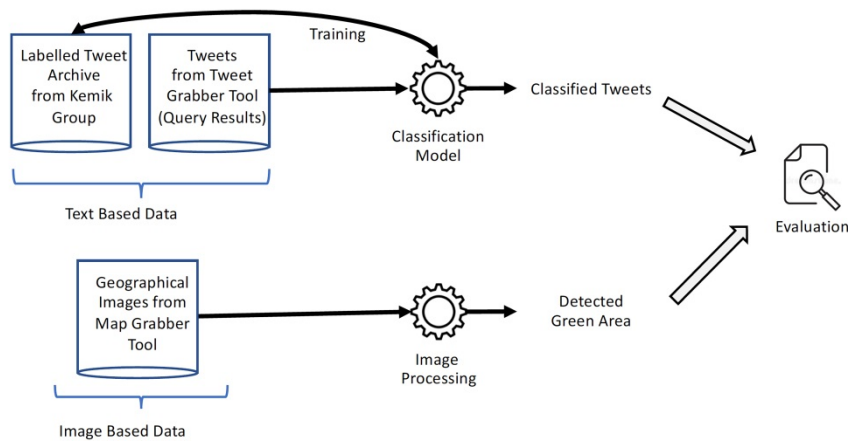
Labelled Tweet Archive from Kemik Group

Tweets from Tweet Grabber Tool (Query Results)

Training

Classification Model

Classified Tweets

Text Based Data

Evaluation

Geographical Images from Map Grabber Tool

Image Processing

Detected Green Area

Image Based Data